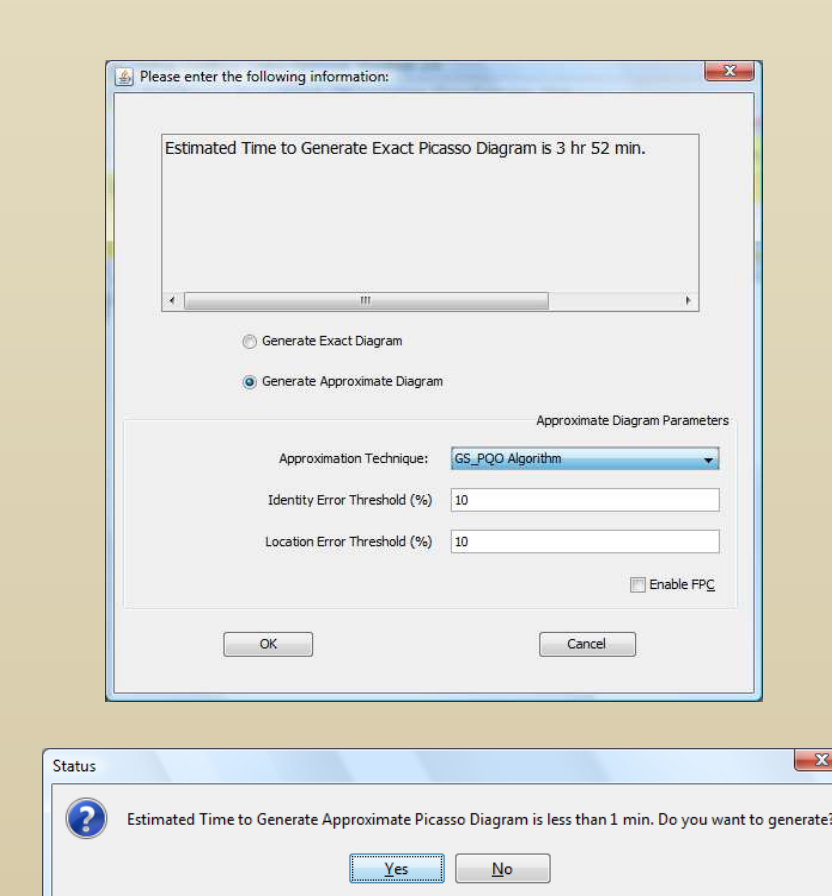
Please enter the following information:

Estimated Time to Generate Exact Picasso Diagram is 3 hr 52 min.

Generate Exact Diagram

Generate Approximate Diagram

Approximate Diagram Parameters

Approximation Technique: GS_PQO Algorithm

Identity Error Threshold (%) 10

Location Error Threshold (%) 10

Enable FPC

OK

Cancel

Status

Estimated Time to Generate Approximate Picasso Diagram is less than 1 min. Do you want to generate?

Yes

No